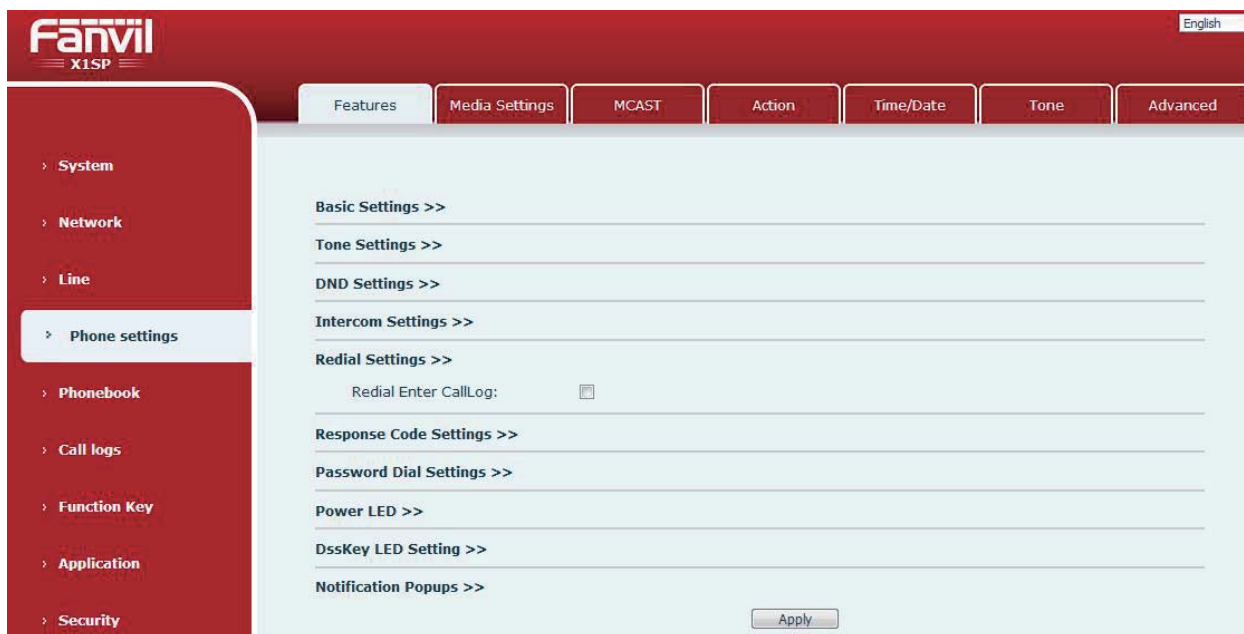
Fanvil
X1SP

English

Features
Media Settings
MCAST
Action
Time/Date
Tone
Advanced

› System
› Network
› Line
› Phone settings
› Phonebook
› Call logs
› Function Key
› Application
› Security

Basic Settings >>
Tone Settings >>
DND Settings >>
Intercom Settings >>
Redial Settings >>
Redial Enter CallLog:
Response Code Settings >>
Password Dial Settings >>
Power LED >>
DssKey LED Setting >>
Notification Popups >>
Apply